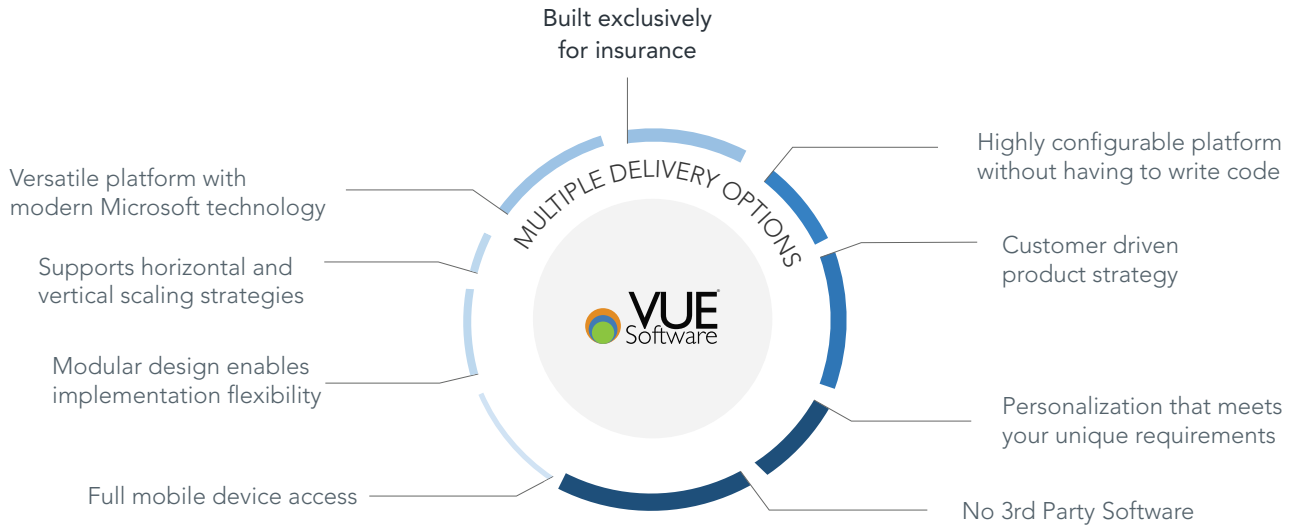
Built exclusively for insurance

Highly configurable platform without having to write code

Customer driven product strategy

Personalization that meets your unique requirements

No 3rd Party Software

Full mobile device access

Modular design enables implementation flexibility

Supports horizontal and vertical scaling strategies

Versatile platform with modern Microsoft technology

MULTIPLE DELIVERY OPTIONS

VUE Software